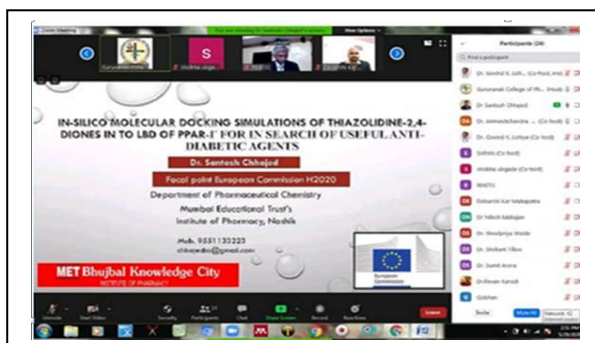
Zoom Meeting

You are viewing Dr Santosh Chhajed's screen

View Options

Gurunanak

shobha ukgale

S

Dr santosh

IN-SILICO MOLECULAR DOCKING SIMULATIONS OF THIAZOLIDINE-2,4-DIONES IN TO LBD OF PPAR-Γ FOR IN SEARCH OF USEFUL ANTI-DIABETIC AGENTS

Dr. Santosh Chhajed

Focal point European Commission H2020

Department of Pharmaceutical Chemistry

Mumbai Educational Trust's

Institute of Pharmacy, Nashik

Mob. 9551133223

chhajedsr@gmail.com

MET Bhujbal Knowledge City

INSTITUTE OF PHARMACY

European Commission

Participants (24)

Find a participant

Dr. Govind K. Loh... (Co-host, me)

Gurunanak College of Ph... (Host)

Dr Santosh Chhajed

Dr. Atmeshchandra ... (Co-host)

Dr. Govind K. Lohiya (Co-host)

Gdhitu (Co-host)

shobha ukgale (Co-host)

BHATU

Dishanki Kar Malapatra

Dr. Nilesh Mahajan

Dr. Shradprija Walde

Dr. Shrikant Tilva

Dr. Sumit Arora

Dr.Ravan Karodi

Gulshan

Invite

Mute All

Unmute Me

Unmute

Start Video

Security

Participants

Chat

Share Screen

Record

Reactions

Leave